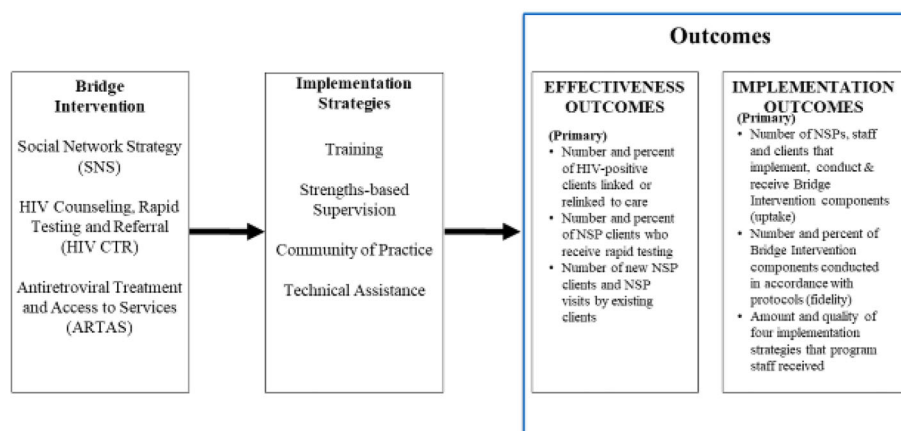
Bridge Intervention

Social Network Strategy (SNS)

HIV Counseling, Rapid Testing and Referral (HIV CTR)

Antiretroviral Treatment and Access to Services (ARTAS)

Implementation Strategies

Training

Strengths-based Supervision

Community of Practice

Technical Assistance

Outcomes

EFFECTIVENESS OUTCOMES

(Primary)
- Number and percent of HIV-positive clients linked or relinked to care
- Number and percent of NSP clients who receive rapid testing
- Number of new NSP clients and NSP visits by existing clients

IMPLEMENTATION OUTCOMES

(Primary)
- Number of NSPs, staff and clients that implement, conduct & receive Bridge Intervention components (uptake)
- Number and percent of Bridge Intervention components conducted in accordance with protocols (fidelity)
- Amount and quality of four implementation strategies that program staff received